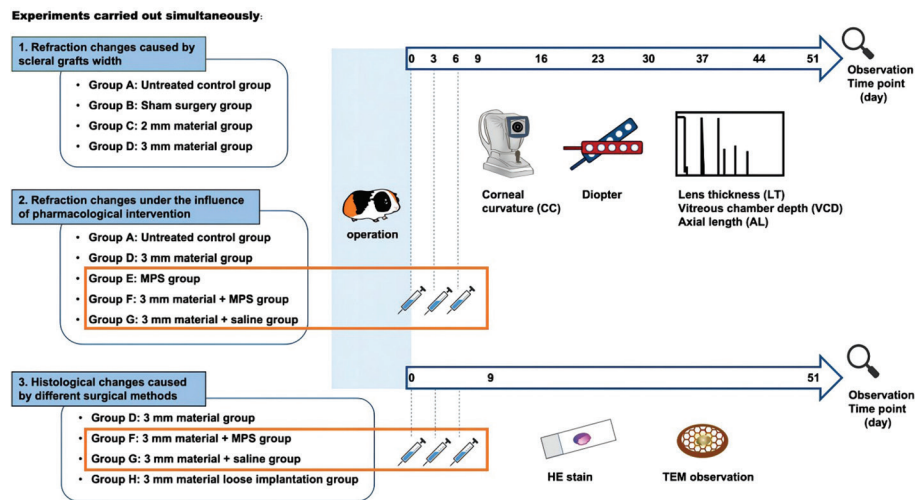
Experiments carried out simultaneously:

1. Refraction changes caused by scleral grafts width

- Group A: Untreated control group
- Group B: Sham surgery group
- Group C: 2 mm material group
- Group D: 3 mm material group

0 3 6 9 16 23 30 37 44 51

Observation Time point (day)

Corneal curvature (CC)

Diopter

Lens thickness (LT)
Vitreous chamber depth (VCD)
Axial length (AL)

operation

2. Refraction changes under the influence of pharmacological intervention

- Group A: Untreated control group
- Group D: 3 mm material group
- Group E: MPS group
- Group F: 3 mm material + MPS group
- Group G: 3 mm material + saline group

3. Histological changes caused by different surgical methods

- Group D: 3 mm material group
- Group F: 3 mm material + MPS group
- Group G: 3 mm material + saline group
- Group H: 3 mm material loose implantation group

0 9 51

Observation Time point (day)

HE stain

TEM observation